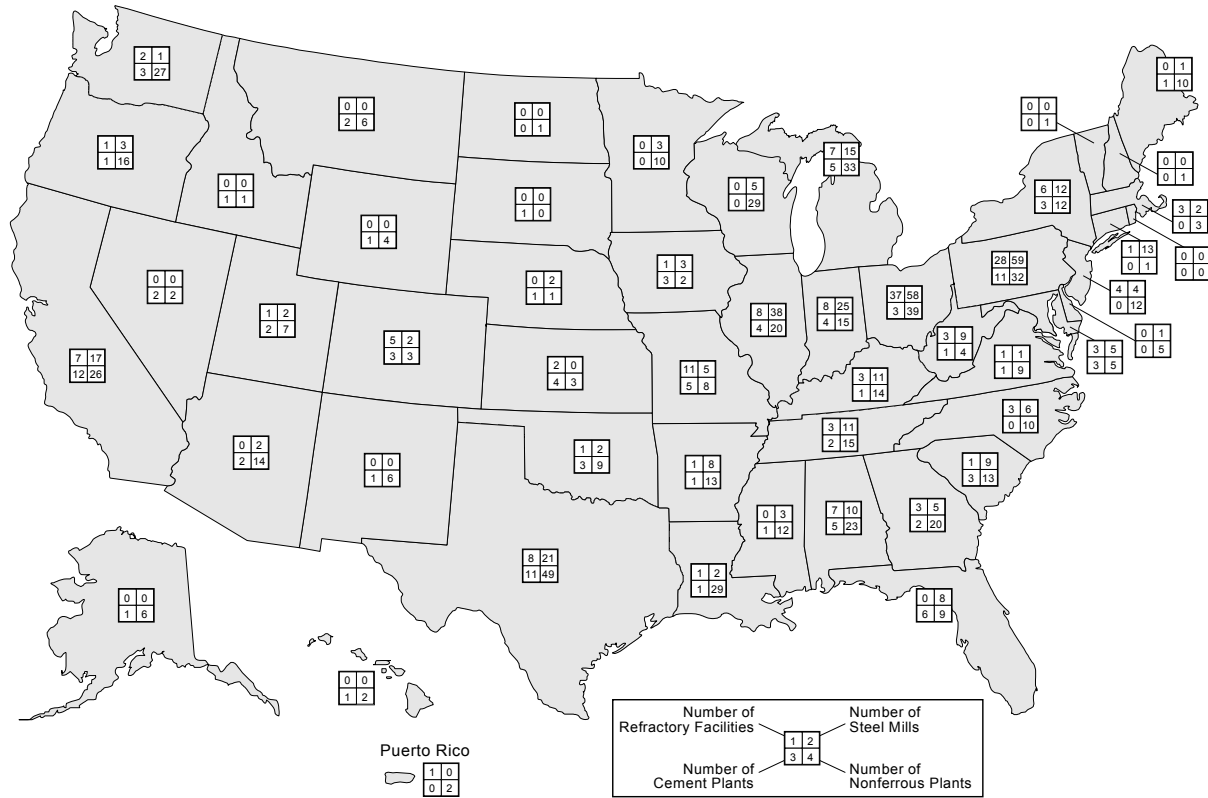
| 2 | 1 |
|---|---|
| 3 | 27 |

| 0 | 0 |
|---|---|
| 2 | 6 |

| 0 | 0 |
|---|---|
| 0 | 1 |

| 0 | 1 |
|---|---|
| 1 | 10 |

| 1 | 3 |
|---|---|
| 1 | 16 |

| 0 | 3 |
|---|---|
| 0 | 10 |

| 7 | 15 |
|---|---|
| 5 | 33 |

| 0 | 0 |
|---|---|
| 0 | 1 |

| 0 | 0 |
|---|---|
| 1 | 1 |

| 0 | 0 |
|---|---|
| 1 | 0 |

| 0 | 5 |
|---|---|
| 0 | 29 |

| 0 | 0 |
|---|---|
| 0 | 1 |

| 0 | 0 |
|---|---|
| 1 | 4 |

| 6 | 12 |
|---|---|
| 3 | 12 |

| 3 | 2 |
|---|---|
| 0 | 3 |

| 0 | 0 |
|---|---|
| 2 | 2 |

| 0 | 2 |
|---|---|
| 1 | 1 |

| 1 | 3 |
|---|---|
| 3 | 2 |

| 28 | 59 |
|---|---|
| 11 | 32 |

| 1 | 13 |
|---|---|
| 0 | 1 |

| 0 | 0 |
|---|---|
| 0 | 0 |

| 1 | 2 |
|---|---|
| 2 | 7 |

| 8 | 38 |
|---|---|
| 4 | 20 |

| 8 | 25 |
|---|---|
| 4 | 15 |

| 37 | 58 |
|---|---|
| 3 | 39 |

| 4 | 4 |
|---|---|
| 0 | 12 |

| 5 | 2 |
|---|---|
| 3 | 3 |

| 0 | 1 |
|---|---|
| 0 | 5 |

| 7 | 17 |
|---|---|
| 12 | 26 |

| 2 | 0 |
|---|---|
| 4 | 3 |

| 11 | 5 |
|---|---|
| 5 | 8 |

| 3 | 9 |
|---|---|
| 1 | 4 |

| 3 | 5 |
|---|---|
| 3 | 5 |

| 1 | 1 |
|---|---|
| 1 | 9 |

| 3 | 11 |
|---|---|
| 1 | 14 |

| 3 | 6 |
|---|---|
| 0 | 10 |

| 0 | 2 |
|---|---|
| 2 | 14 |

| 0 | 0 |
|---|---|
| 1 | 6 |

| 1 | 2 |
|---|---|
| 3 | 9 |

| 3 | 11 |
|---|---|
| 2 | 15 |

| 1 | 8 |
|---|---|
| 1 | 13 |

| 1 | 9 |
|---|---|
| 3 | 13 |

| 0 | 3 |
|---|---|
| 1 | 12 |

| 7 | 10 |
|---|---|
| 5 | 23 |

| 3 | 5 |
|---|---|
| 2 | 20 |

| 8 | 21 |
|---|---|
| 11 | 49 |

| 1 | 2 |
|---|---|
| 1 | 29 |

| 0 | 8 |
|---|---|
| 6 | 9 |

| 0 | 0 |
|---|---|
| 1 | 6 |

| 0 | 0 |
|---|---|
| 1 | 2 |

Puerto Rico

| 1 | 0 |
|---|---|
| 0 | 2 |

Number of Refractory Facilities

Number of Steel Mills

| 1 | 2 |
|---|---|
| 3 | 4 |

Number of Cement Plants

Number of Nonferrous Plants